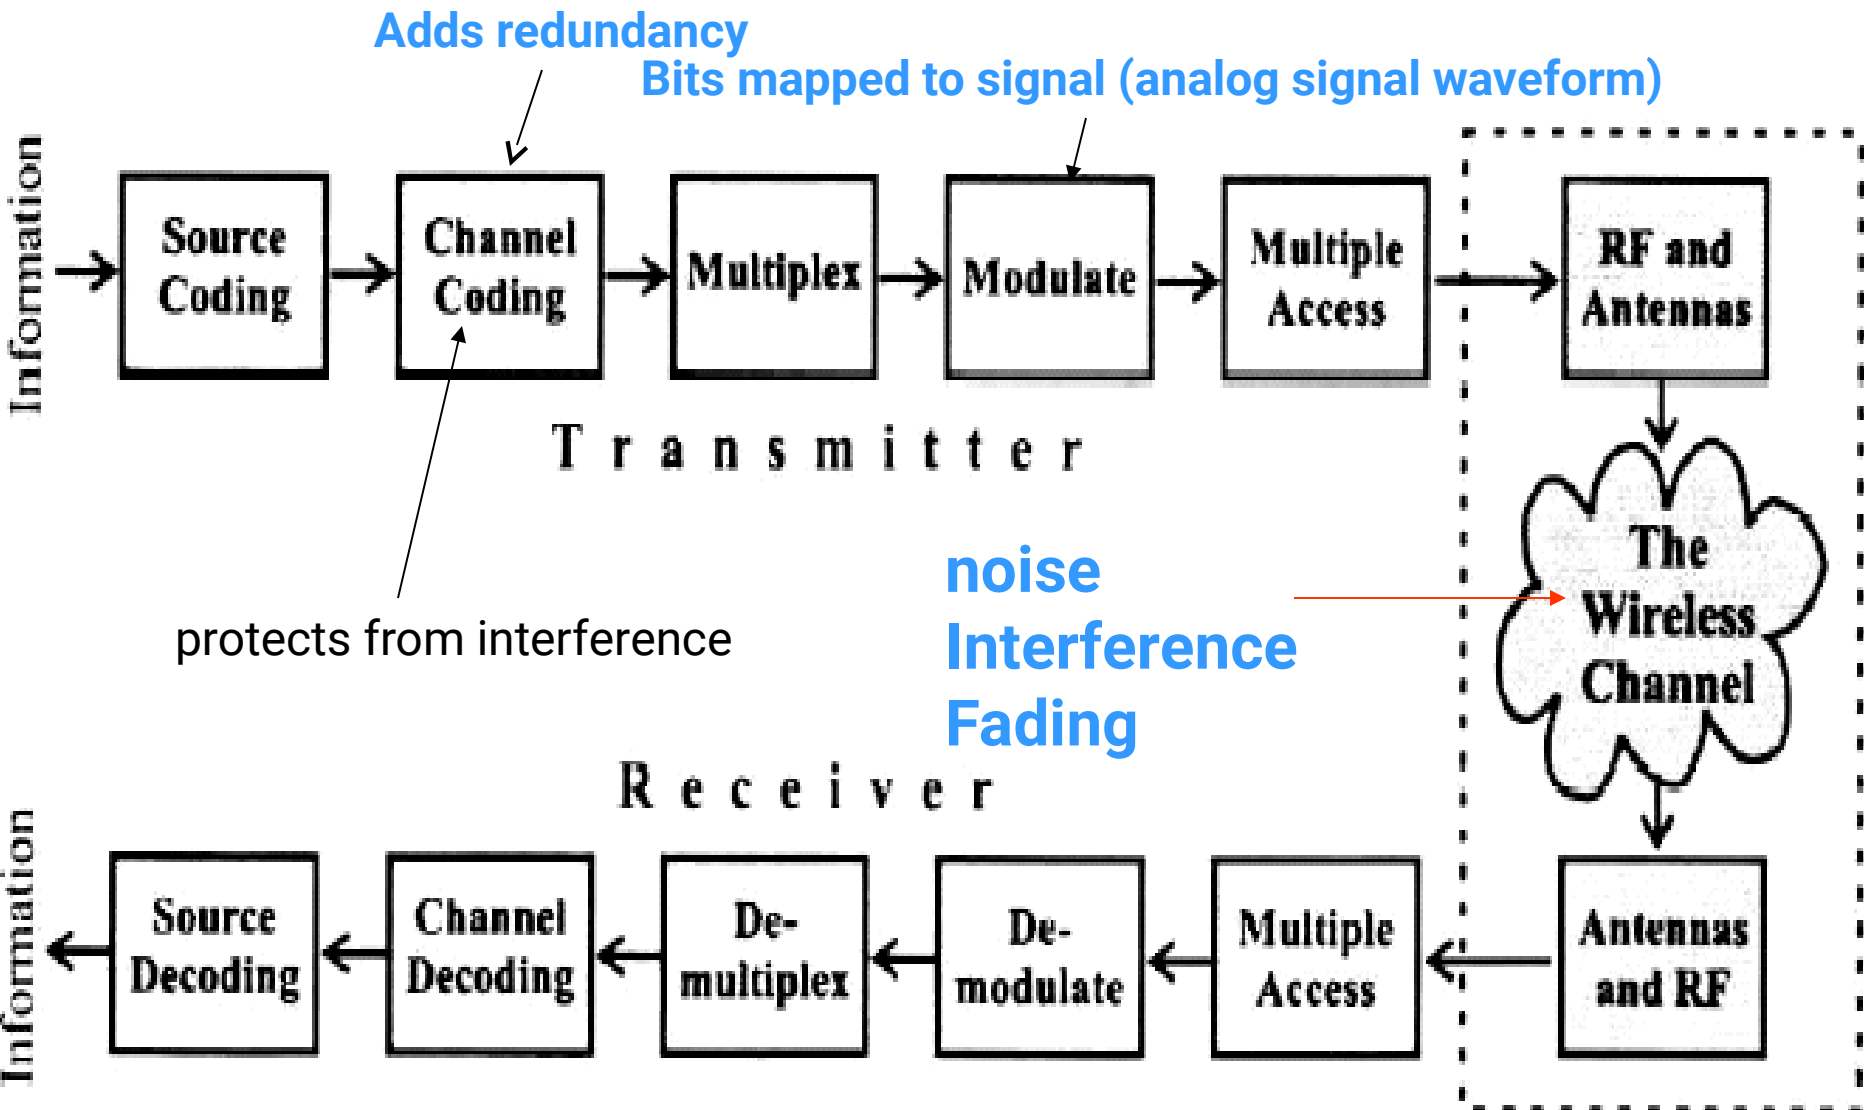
Adds redundancy

Bits mapped to signal (analog signal waveform)

Information

Source Coding

Channel Coding

Multiplex

Modulate

Multiple Access

RF and Antennas

Transmitter

The Wireless Channel

noise
Interference
Fading

protects from interference

Receiver

Information

Source Decoding

Channel Decoding

De-multiplex

De-modulate

Multiple Access

Antennas and RF